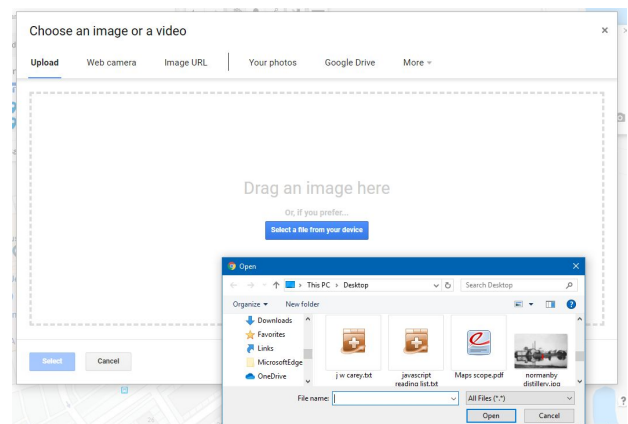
Choose an image or a video

Upload Web camera Image URL Your photos Google Drive More

Drag an image here

Or, if you prefer...

Select a file from your device

Select Cancel

Open

This PC > Desktop

Search Desktop

Organize New folder

Downloads
Favorites
Links
MicrosoftEdge
OneDrive

j w carey.txt

javascript reading list.txt

Maps scope.pdf

normanby distillery.jpg

File name:

All Files (*.*)

Open Cancel